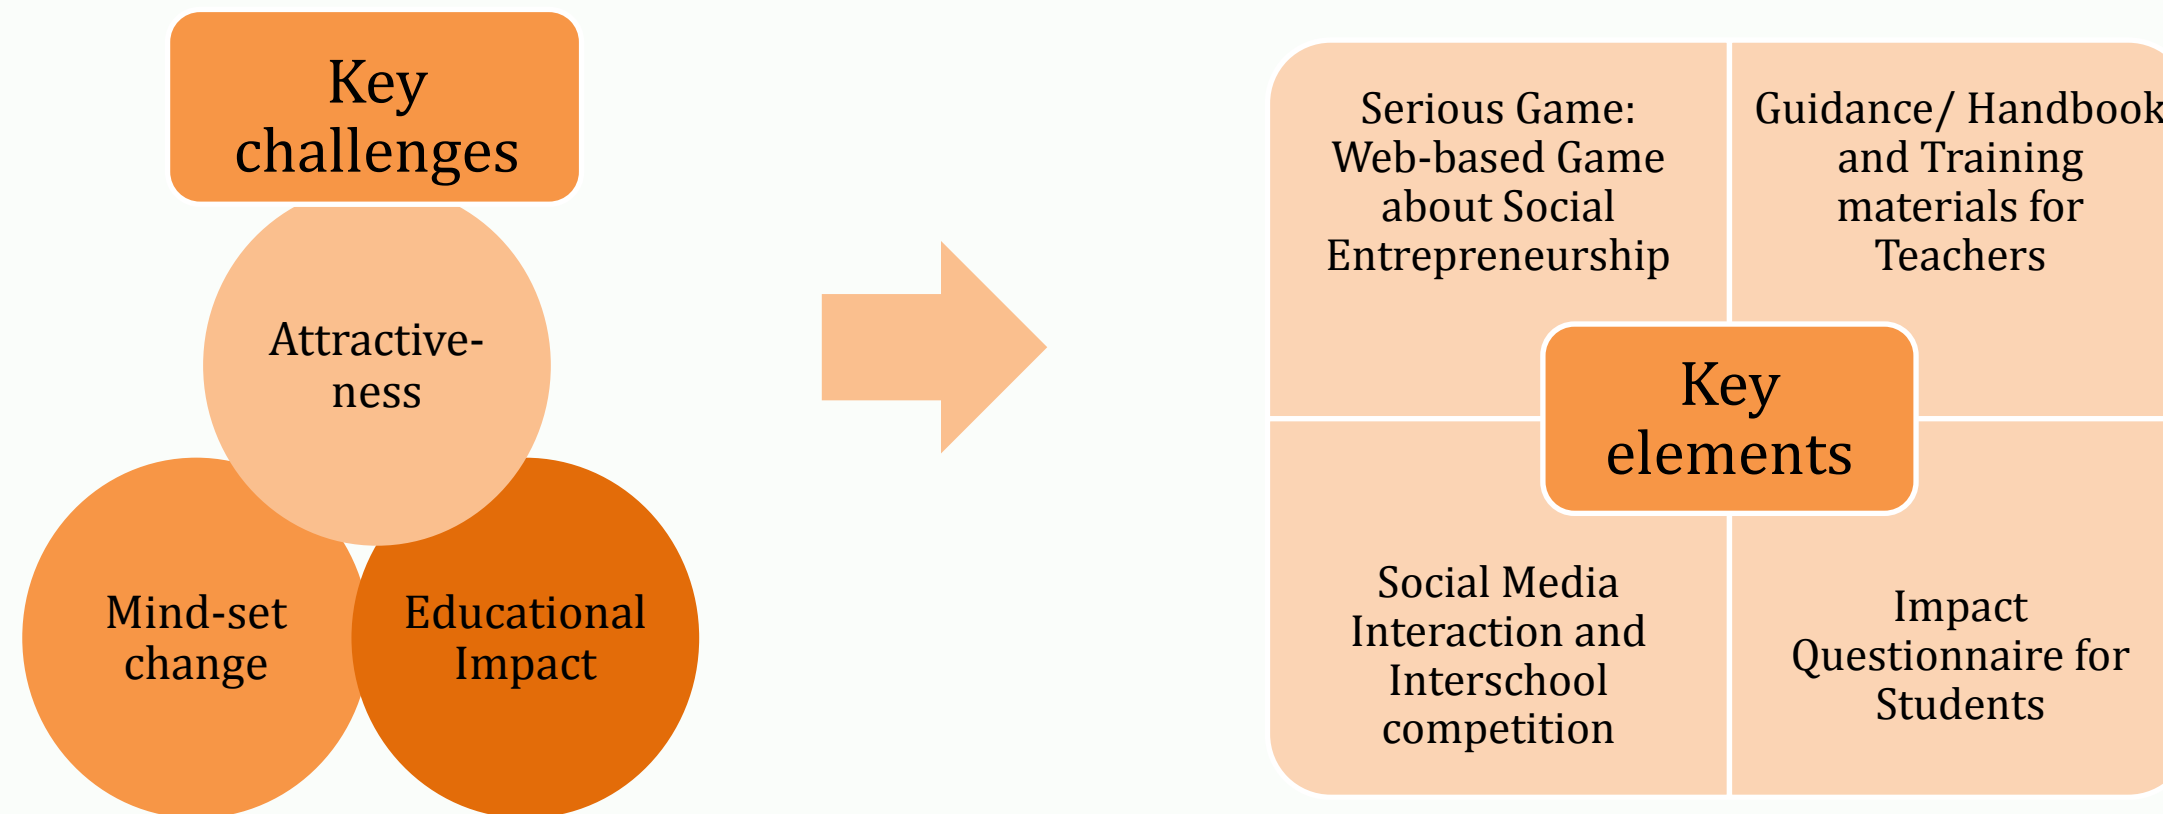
Key challenges

Attractive-ness

Mind-set change

Educational Impact

Serious Game: Web-based Game about Social Entrepreneurship

Guidance/ Handbook and Training materials for Teachers

Key elements

Social Media Interaction and Interschool competition

Impact Questionnaire for Students